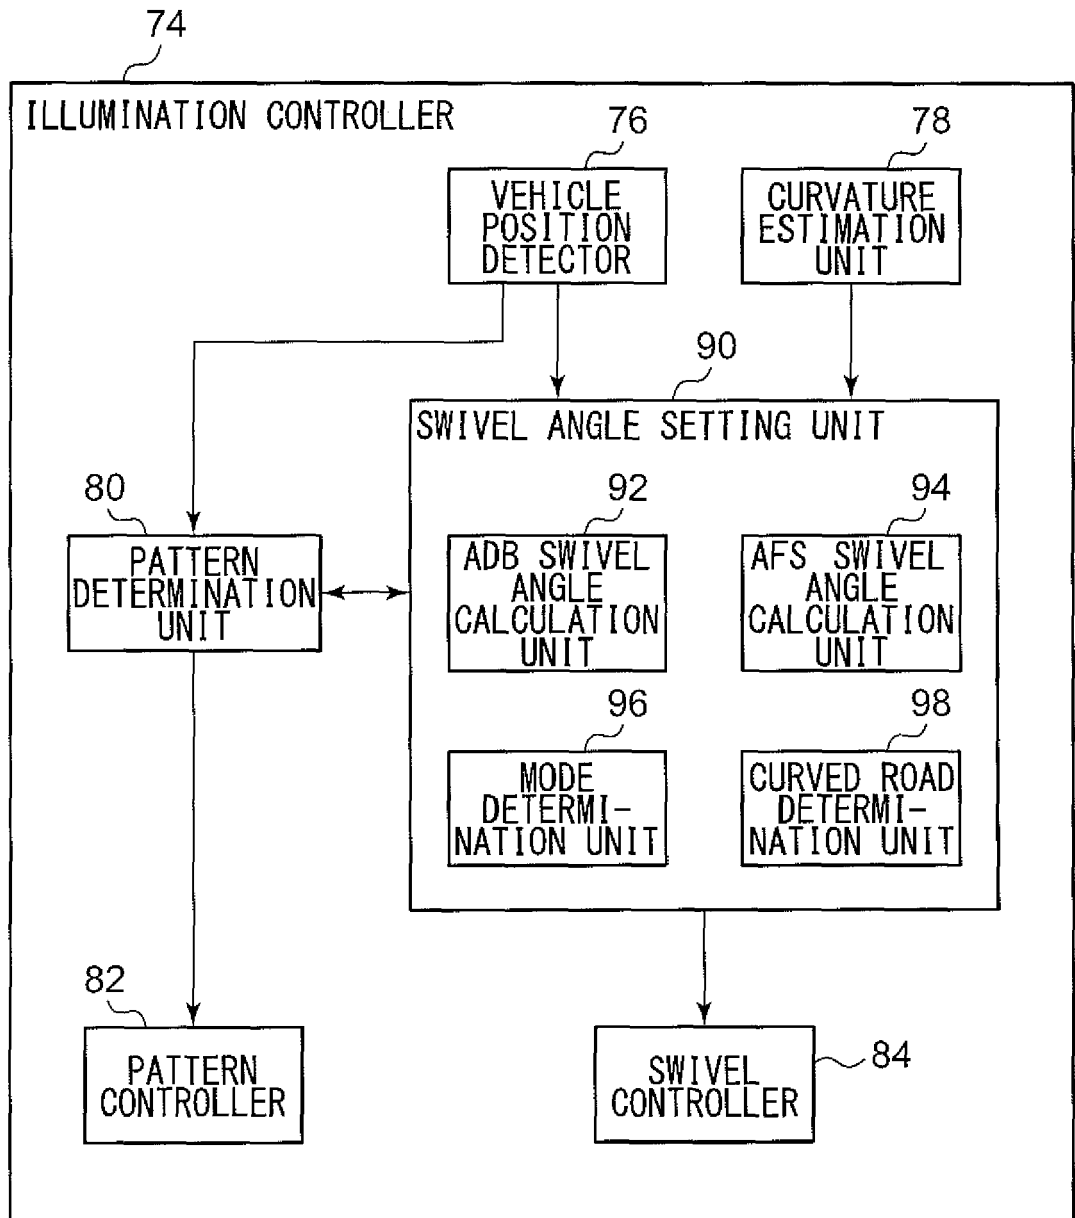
74

ILLUMINATION CONTROLLER

76

VEHICLE POSITION DETECTOR

78

CURVATURE ESTIMATION UNIT

90

SWIVEL ANGLE SETTING UNIT

80

PATTERN DETERMINATION UNIT

92

ADB SWIVEL ANGLE CALCULATION UNIT

94

AFS SWIVEL ANGLE CALCULATION UNIT

96

MODE DETERMINATION UNIT

98

CURVED ROAD DETERMINATION UNIT

82

PATTERN CONTROLLER

SWIVEL CONTROLLER

84